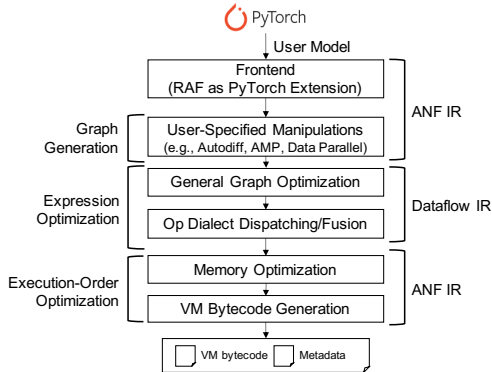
PyTorch

User Model

Frontend
(RAF as PyTorch Extension)

ANF IR

Graph Generation

User-Specified Manipulations
(e.g., Autodiff, AMP, Data Parallel)

Expression Optimization

General Graph Optimization

Dataflow IR

Op Dialect Dispatching/Fusion

Execution-Order Optimization

Memory Optimization

ANF IR

VM Bytecode Generation

VM bytecode

Metadata